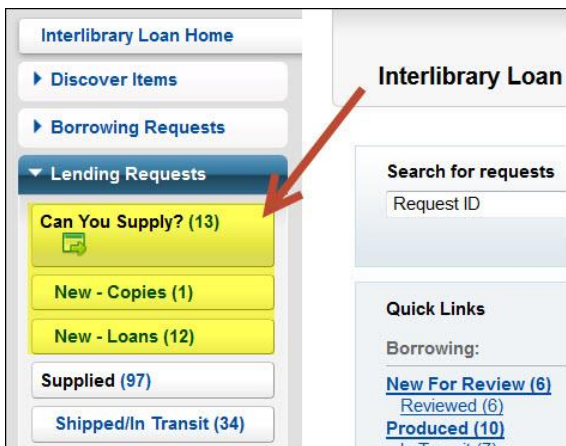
Interlibrary Loan Home

Discover Items

Borrowing Requests

Lending Requests

Can You Supply? (13)

New - Copies (1)

New - Loans (12)

Supplied (97)

Shipped/In Transit (34)

Interlibrary Loan

Search for requests

Request ID

Quick Links

Borrowing:

New For Review (6)

Reviewed (6)

Produced (10)

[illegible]